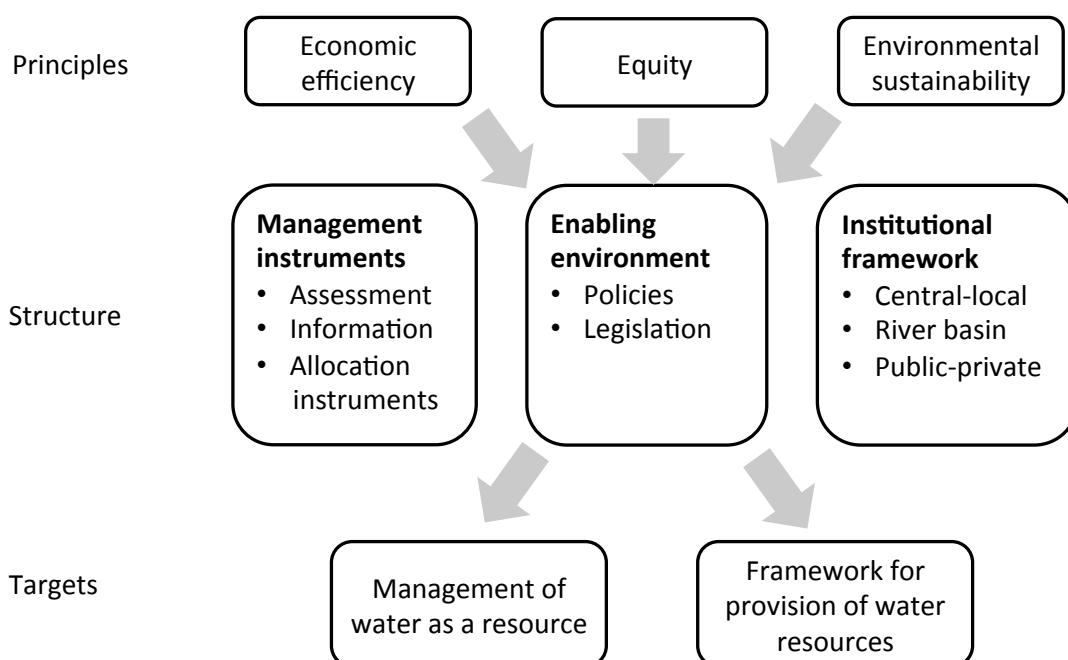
Principles

Economic efficiency

Equity

Environmental sustainability

Structure

**Management instruments**
• Assessment
• Information
• Allocation instruments

**Enabling environment**
• Policies
• Legislation

**Institutional framework**
• Central-local
• River basin
• Public-private

Targets

Management of water as a resource

Framework for provision of water resources